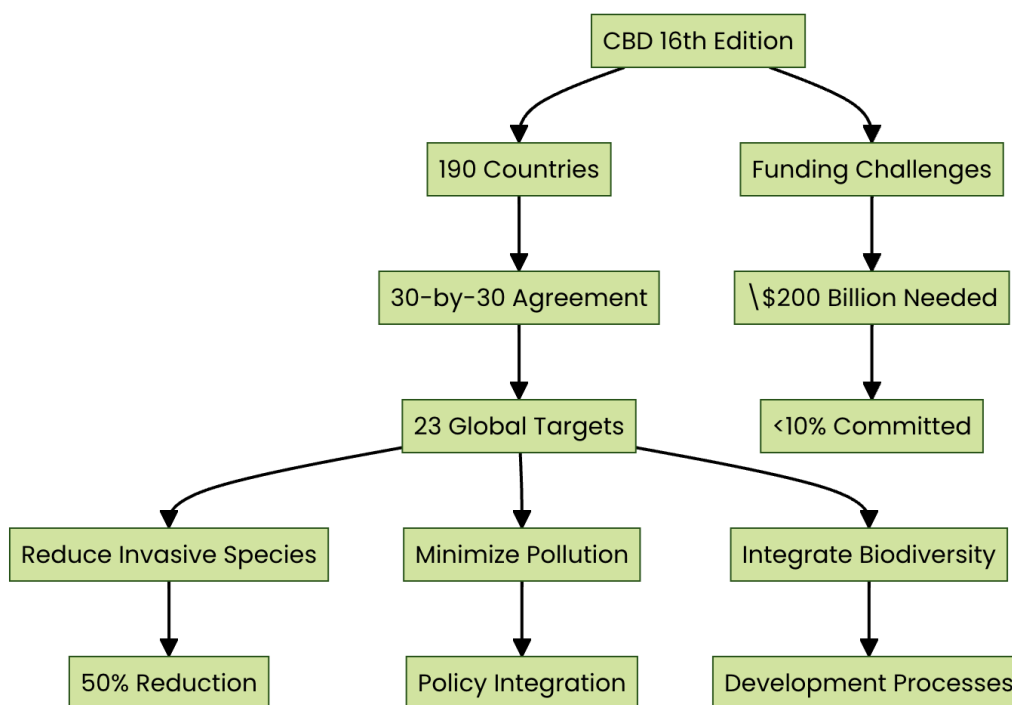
CBD 16th Edition

190 Countries

Funding Challenges

30-by-30 Agreement

\$200 Billion Needed

23 Global Targets

<10% Committed

Reduce Invasive Species

Minimize Pollution

Integrate Biodiversity

50% Reduction

Policy Integration

Development Processes